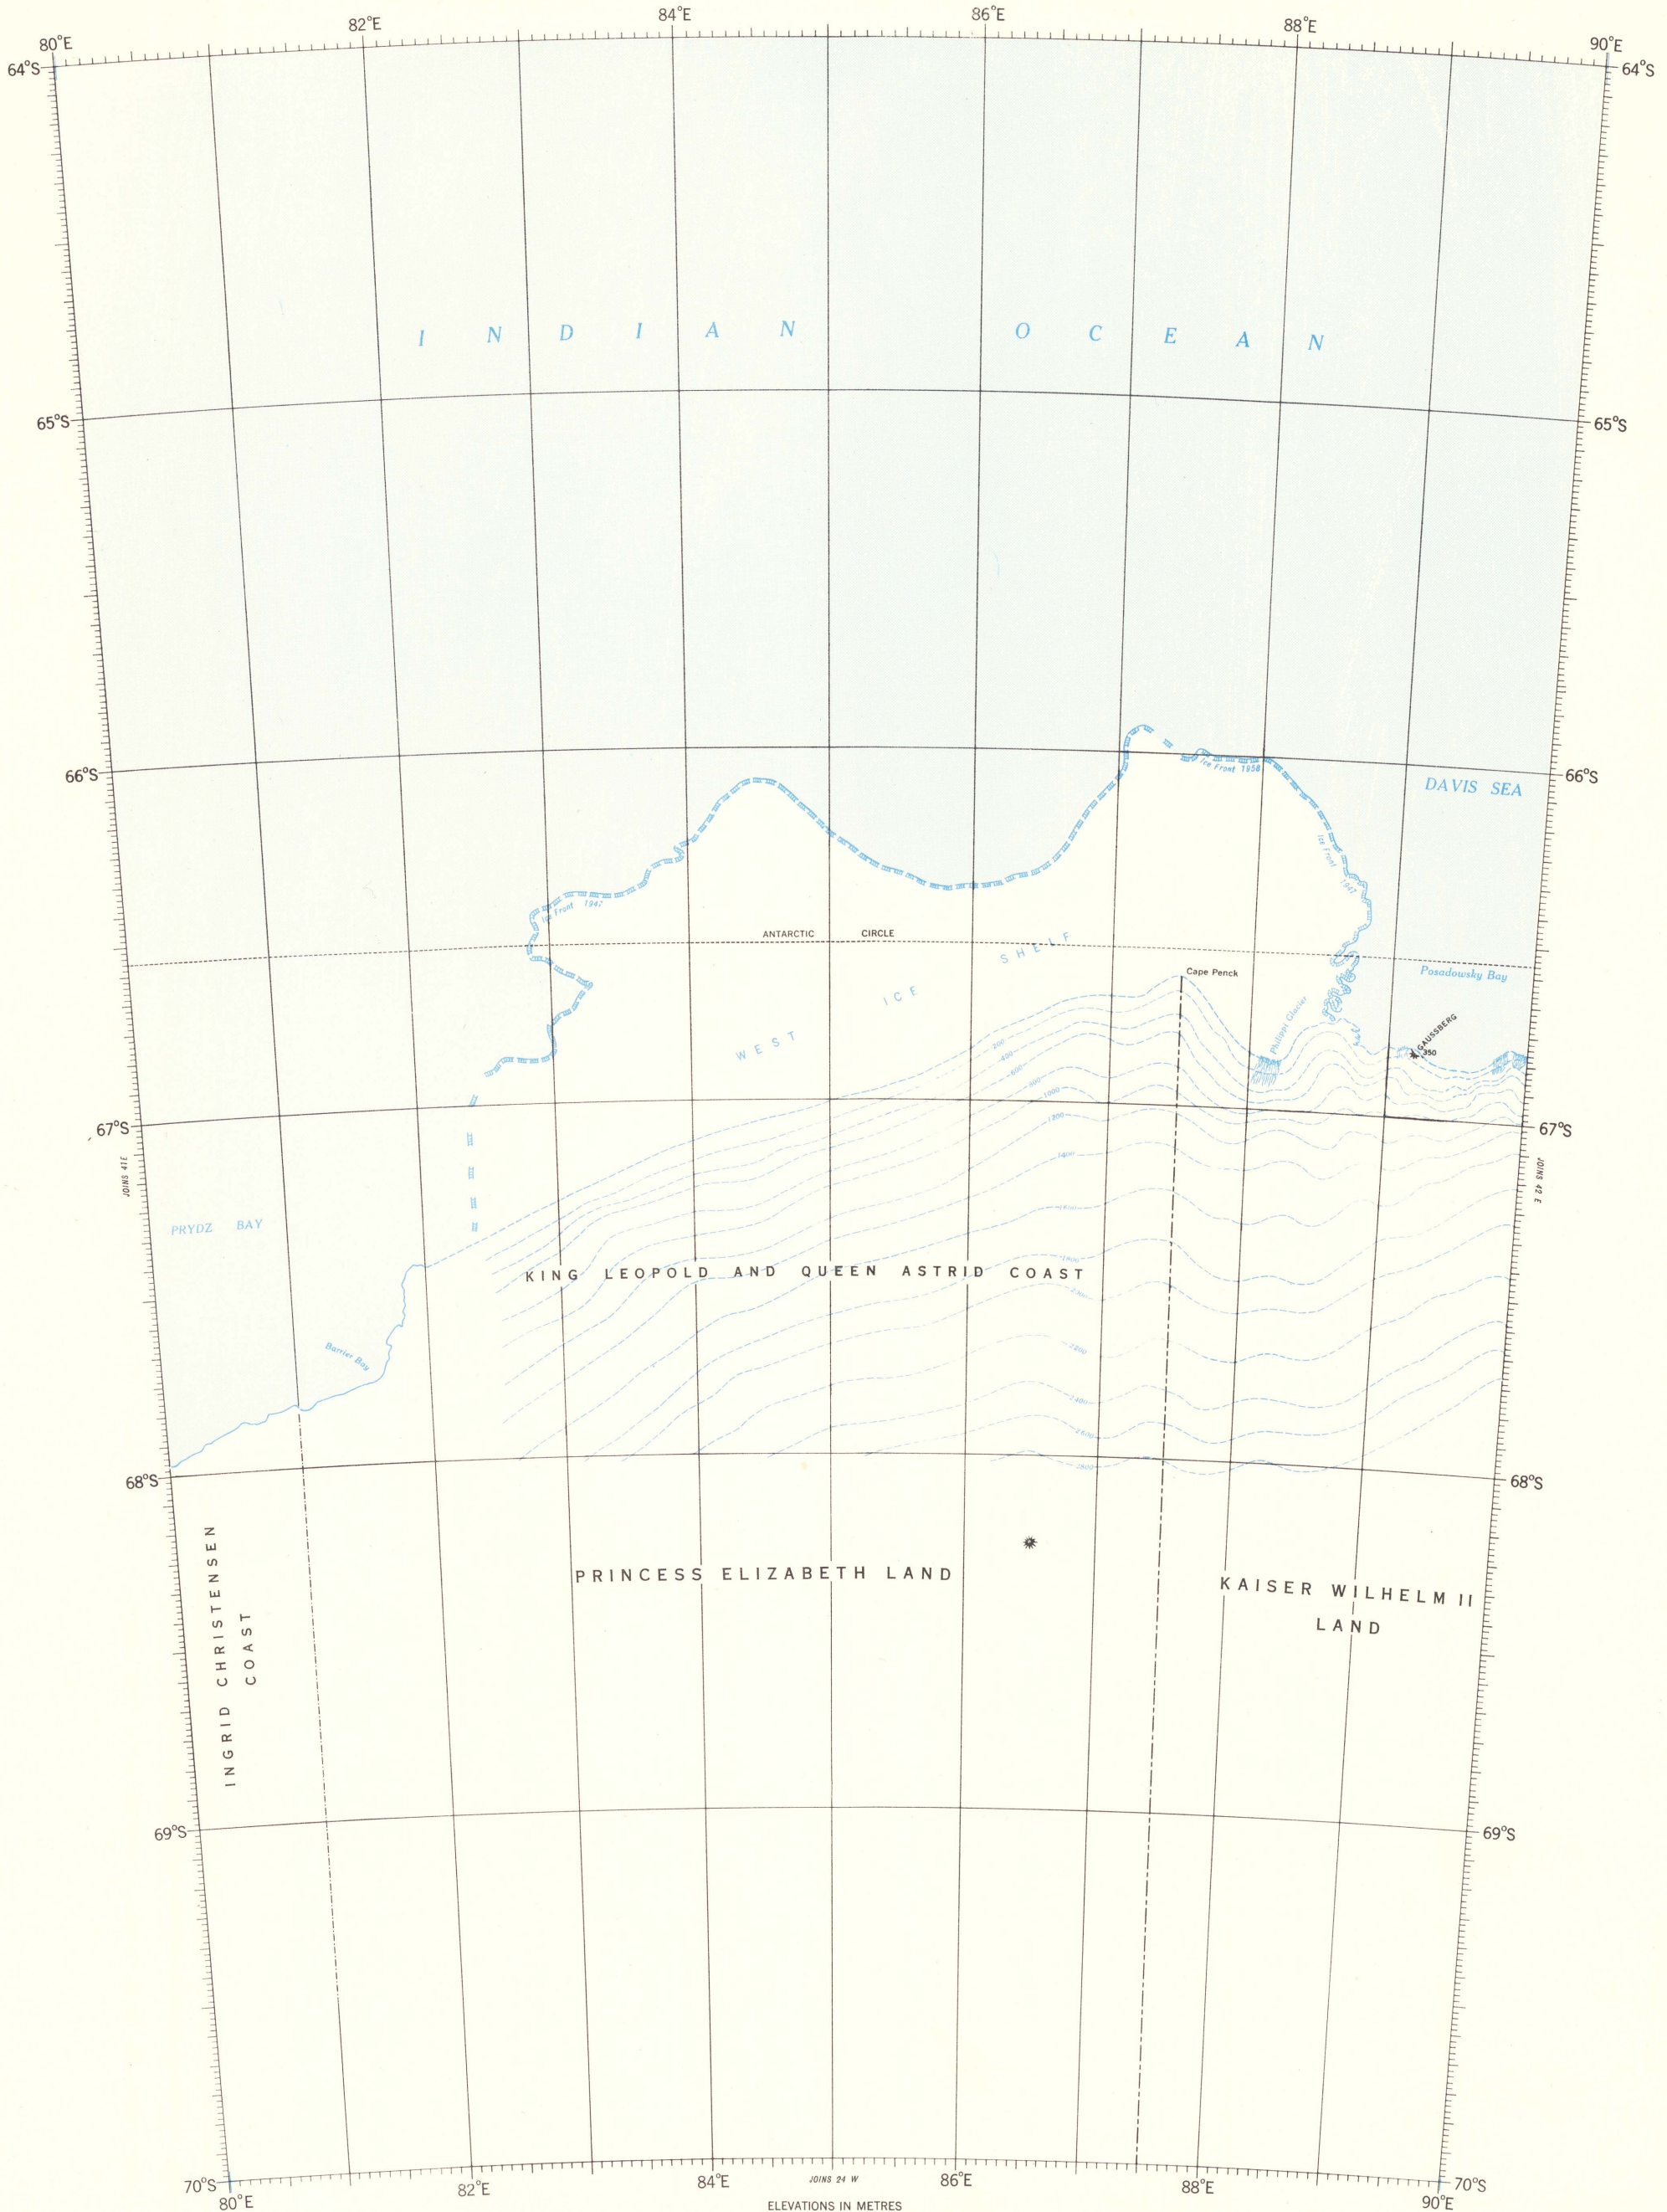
80°E 82°E 84°E 86°E 88°E 90°E

64°S 64°S

INDIAN OCEAN

65°S 65°S

66°S 66°S

DAVIS SEA

Ice Front 1958

Ice Front 1947

Ice Front 1947

ANTARCTIC CIRCLE

WEST ICE SHELF

Cape Penck

Posadowsky Bay

Philippi Glacier

GAUSSBERG

350

200
400
600
800
1000
1200
1400
1600
1800
2000
2200
2400
2600
2800

67°S 67°S

JOINS 41 E

JOINS 42 E

PRYDZ BAY

KING LEOPOLD AND QUEEN ASTRID COAST

Barrier Bay

68°S 68°S

INGRID CHRISTENSEN COAST

PRINCESS ELIZABETH LAND

KAISER WILHELM II LAND

69°S 69°S

70°S 70°S

80°E 82°E 84°E 86°E 88°E 90°E

JOINS 24 W

ELEVATIONS IN METRES